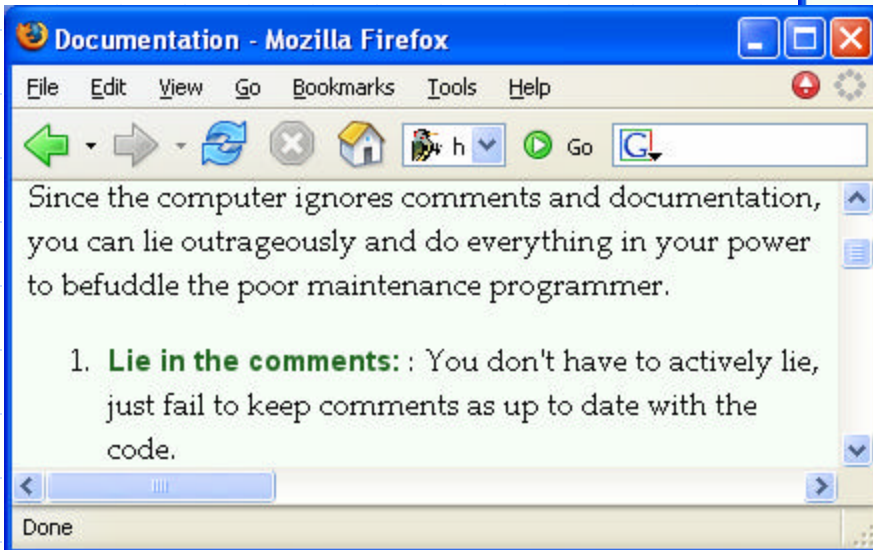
Documentation - Mozilla Firefox

File Edit View Go Bookmarks Tools Help

h Go G

Since the computer ignores comments and documentation, you can lie outrageously and do everything in your power to befuddle the poor maintenance programmer.

1. Lie in the comments: : You don't have to actively lie, just fail to keep comments as up to date with the code.

Done